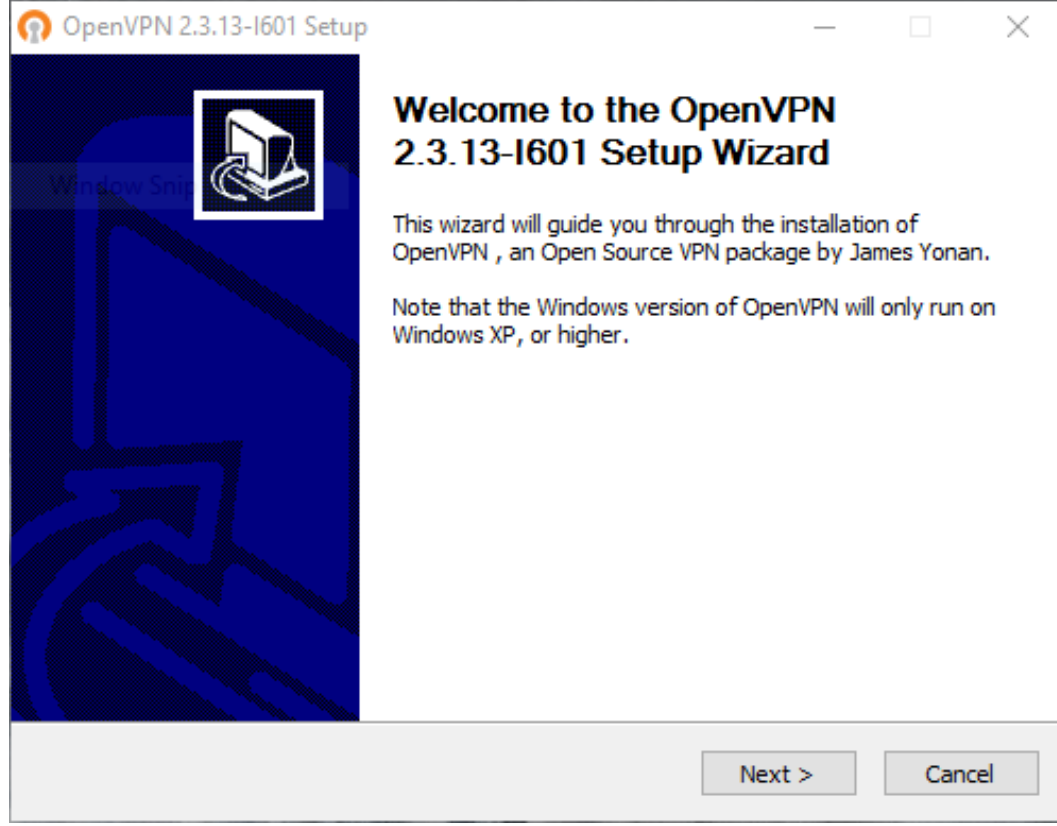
OpenVPN 2.3.13-I601 Setup

Window Snip

Welcome to the OpenVPN 2.3.13-I601 Setup Wizard

This wizard will guide you through the installation of OpenVPN , an Open Source VPN package by James Yonan.

Note that the Windows version of OpenVPN will only run on Windows XP, or higher.

Next >

Cancel